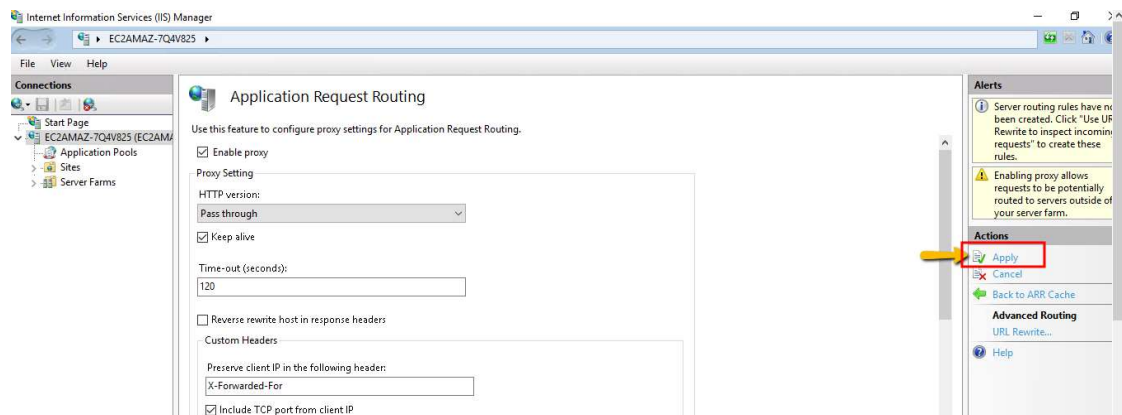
Internet Information Services (IIS) Manager

EC2AMAZ-7Q4V825 ▸

File View Help

Connections

Start Page
EC2AMAZ-7Q4V825 (EC2AMA
Application Pools
Sites
Server Farms

Application Request Routing

Use this feature to configure proxy settings for Application Request Routing.

Enable proxy

Proxy Setting

HTTP version:

Pass through

Keep alive

Time-out (seconds):

120

Reverse rewrite host in response headers

Custom Headers

Preserve client IP in the following header:

X-Forwarded-For

Include TCP port from client IP

Alerts

Server routing rules have n been created. Click "Use UR Rewrite to inspect incomin requests" to create these rules.

Enabling proxy allows requests to be potentially routed to servers outside of your server farm.

Actions

Apply
Cancel
Back to ARR Cache
Advanced Routing
URL Rewrite...
Help